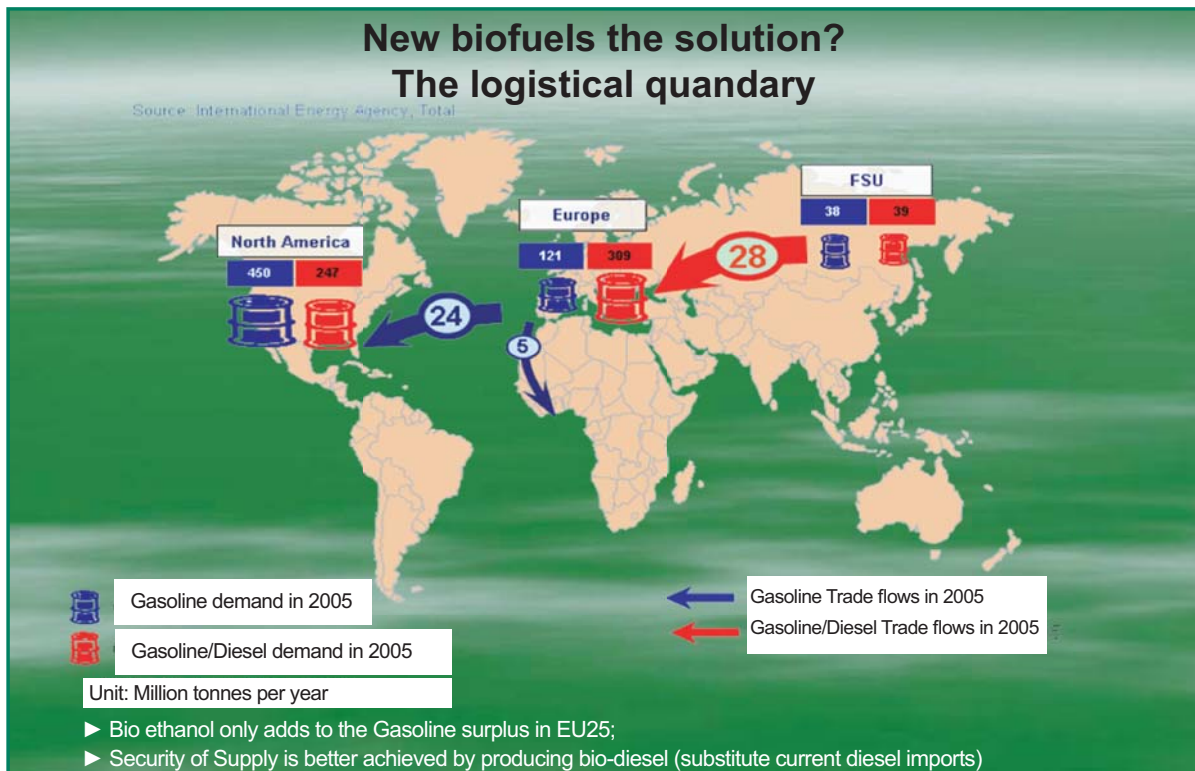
New biofuels the solution?
The logistical quandary

Source: International Energy Agency, Total

North America

| 450 | 247 |
|---|---|

Europe

| 121 | 309 |
|---|---|

FSU

| 38 | 39 |
|---|---|

24

5

28

Gasoline demand in 2005

Gasoline/Diesel demand in 2005

Unit: Million tonnes per year

Gasoline Trade flows in 2005

Gasoline/Diesel Trade flows in 2005

► Bio ethanol only adds to the Gasoline surplus in EU25;

► Security of Supply is better achieved by producing bio-diesel (substitute current diesel imports)